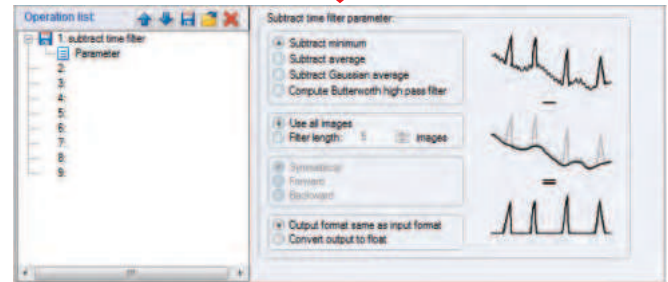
Operation list:

1: subtract time filter
Parameter
2:
3:
4:
5:
6:
7:
8:
9:

Subtract time filter parameter:

Subtract minimum
Subtract average
Subtract Gaussian average
Compute Butterworth high pass filter

Use all images
Filter length: 5 images

Symmetrical
Forward
Backward

Output format same as input format
Convert output to float

–

=